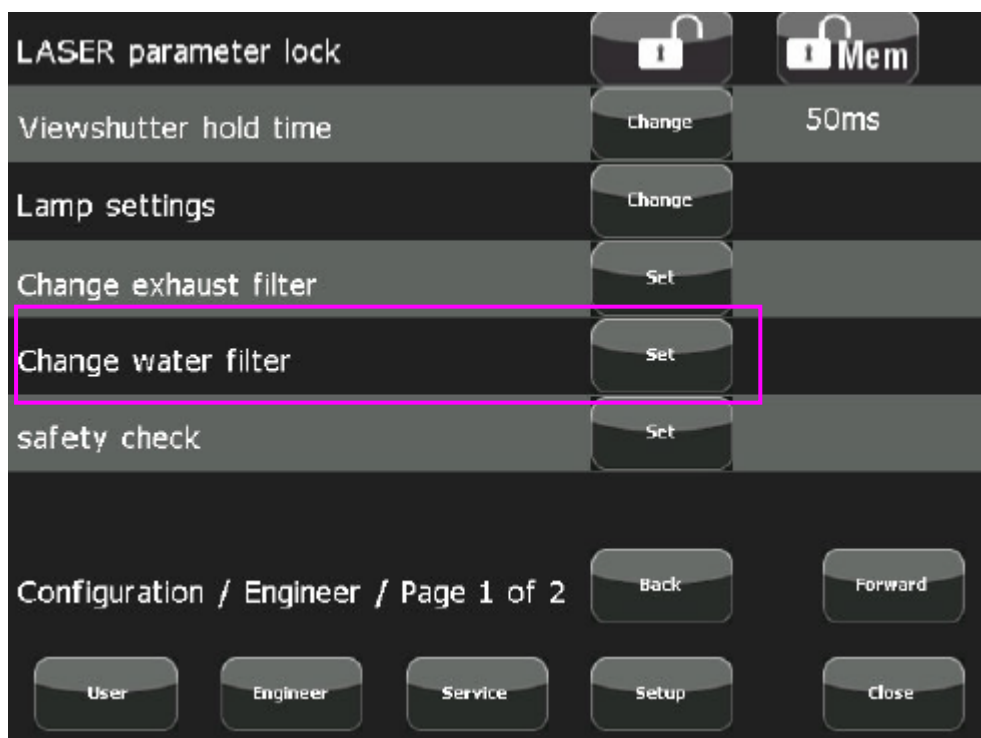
LASER parameter lock
Mem

Viewshutter hold time
Change
50ms

Lamp settings
Change

Change exhaust filter
Set

Change water filter
Set

safety check
Set

Configuration / Engineer / Page 1 of 2
Back
Forward

User
Engineer
Service
Setup
Close